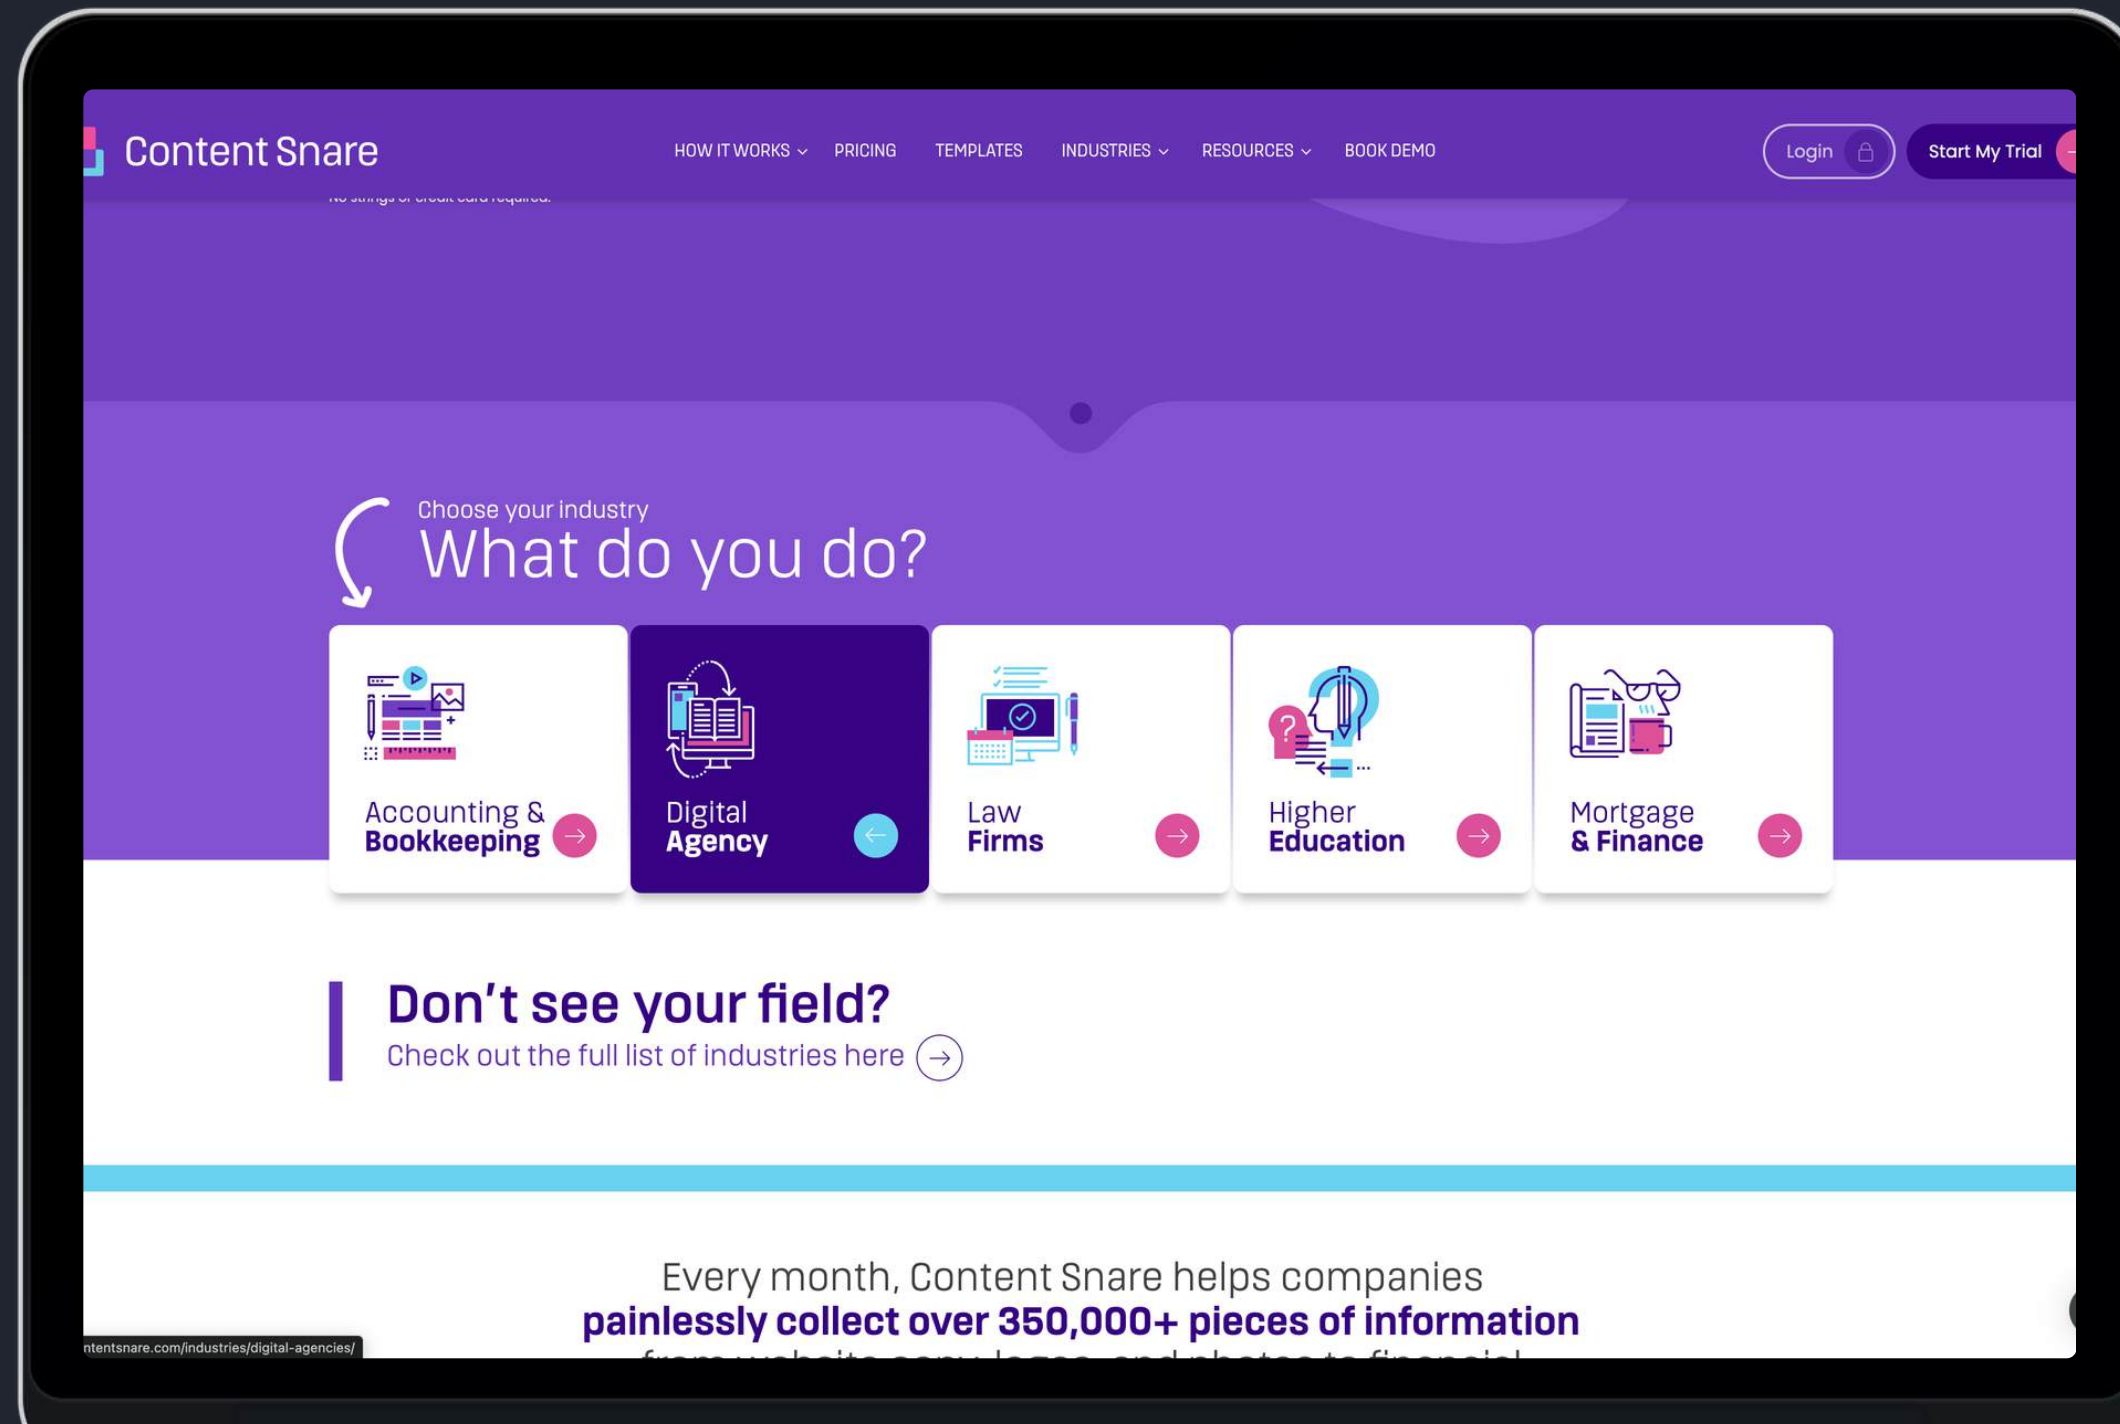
Content Snare

HOW IT WORKS PRICING TEMPLATES INDUSTRIES RESOURCES BOOK DEMO

Login Start My Trial

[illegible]

Choose your industry
What do you do?

Accounting & Bookkeeping

Digital Agency

Law Firms

Higher Education

Mortgage & Finance

Don’t see your field?
Check out the full list of industries here

Every month, Content Snare helps companies
painlessly collect over 350,000+ pieces of information
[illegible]

ntentsnare.com/industries/digital-agencies/